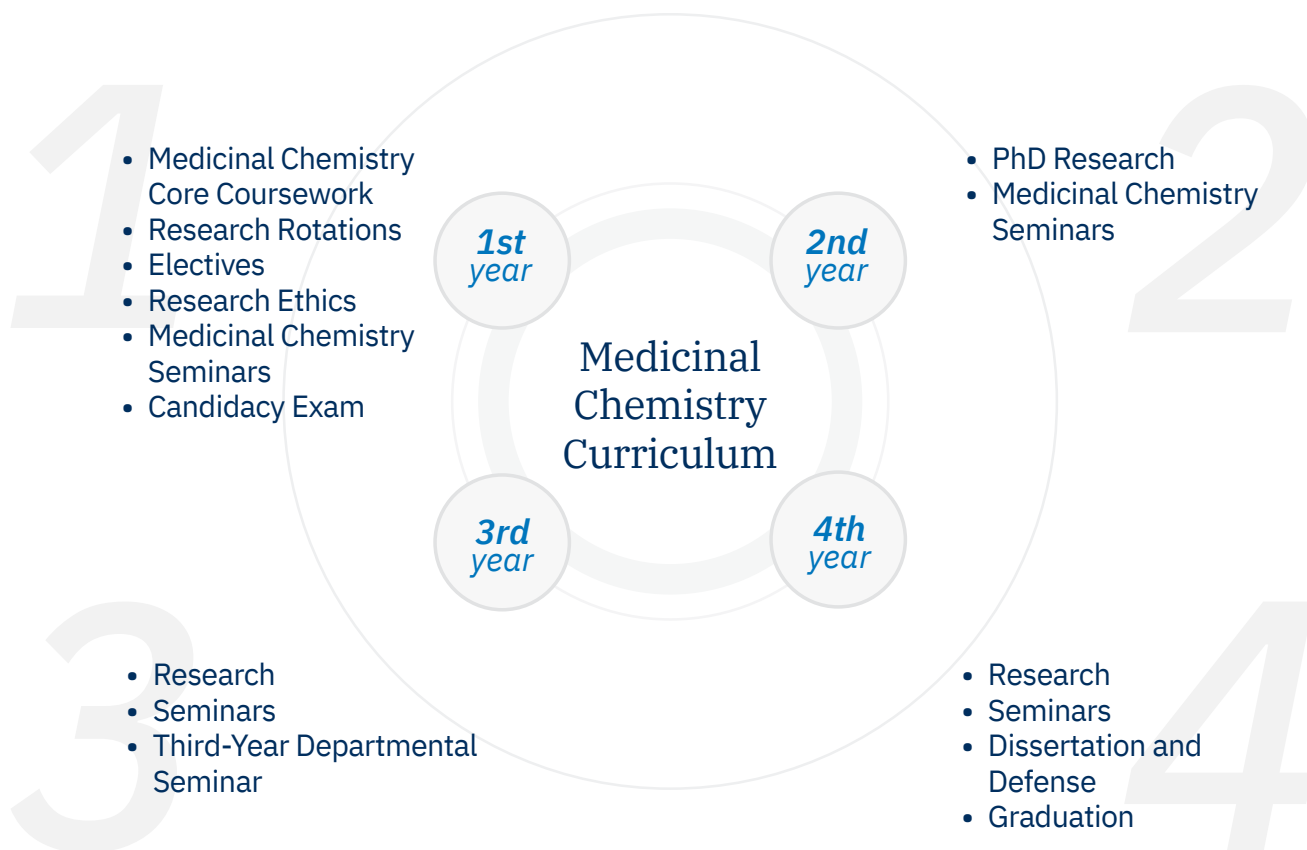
1

- Medicinal Chemistry Core Coursework
- Research Rotations
- Electives
- Research Ethics
- Medicinal Chemistry Seminars
- Candidacy Exam

1st year

2nd year

Medicinal Chemistry Curriculum

3rd year

4th year

2

- PhD Research
- Medicinal Chemistry Seminars

3

- Research
- Seminars
- Third-Year Departmental Seminar

4

- Research
- Seminars
- Dissertation and Defense
- Graduation